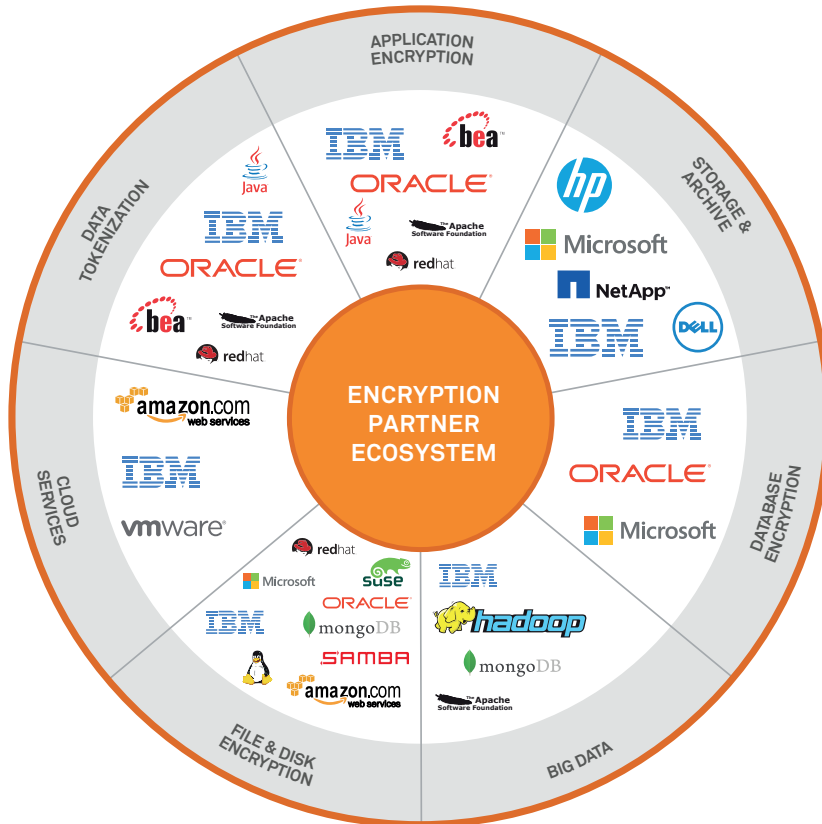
ENCRYPTION PARTNER ECOSYSTEM

APPLICATION ENCRYPTION

IBM
bea
ORACLE
Java
The Apache Software Foundation
redhat

STORAGE & ARCHIVE

hp
Microsoft
NetApp
IBM
DELL

DATABASE ENCRYPTION

IBM
ORACLE
Microsoft

BIG DATA

IBM
hadoop
mongoDB
The Apache Software Foundation

FILE & DISK ENCRYPTION

redhat
Microsoft
suse
ORACLE
IBM
mongoDB
SAMBA
amazon.com web services

CLOUD SERVICES

amazon.com web services
IBM
vmware

DATA TOKENIZATION

Java
IBM
ORACLE
bea
The Apache Software Foundation
redhat